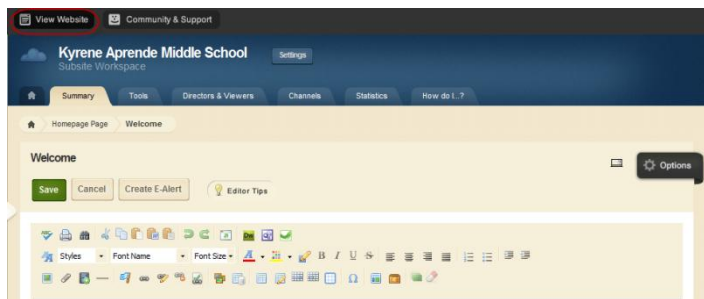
View Website
Community & Support

Kyrene Aprende Middle School
Subsite Workspace
Settings

Summary
Tools
Directors & Viewers
Channels
Statistics
How do I..?

Homepage Page
Welcome

Welcome

Options

Save
Cancel
Create E-Alert
Editor Tips

Styles
Font Name
Font Size
B
I
U
S